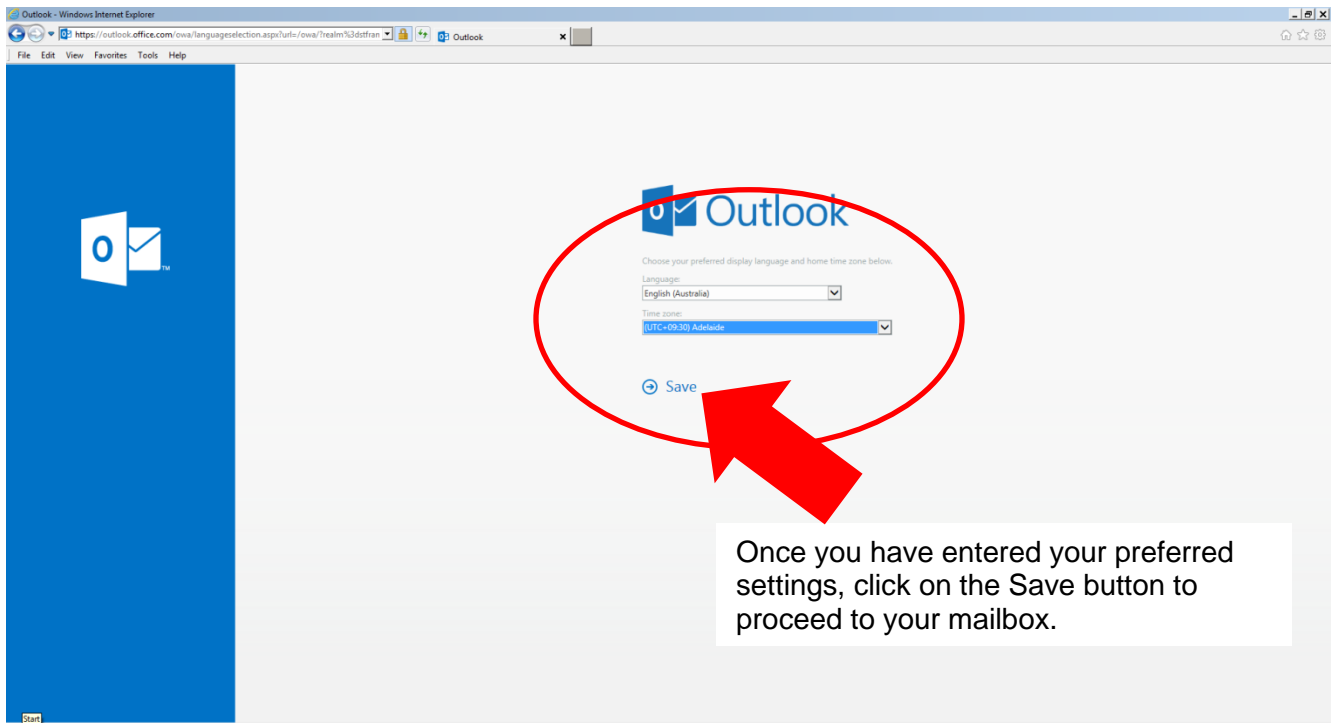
Outlook - Windows Internet Explorer

https://outlook.office.com/owa/languageselection.aspx?url=/owa/?realm%3dstfran

Outlook

File Edit View Favorites Tools Help

O

Outlook

Choose your preferred display language and home time zone below.

Language:

English (Australia)

Time zone:

(UTC+09:30) Adelaide

Save

Once you have entered your preferred settings, click on the Save button to proceed to your mailbox.

Start